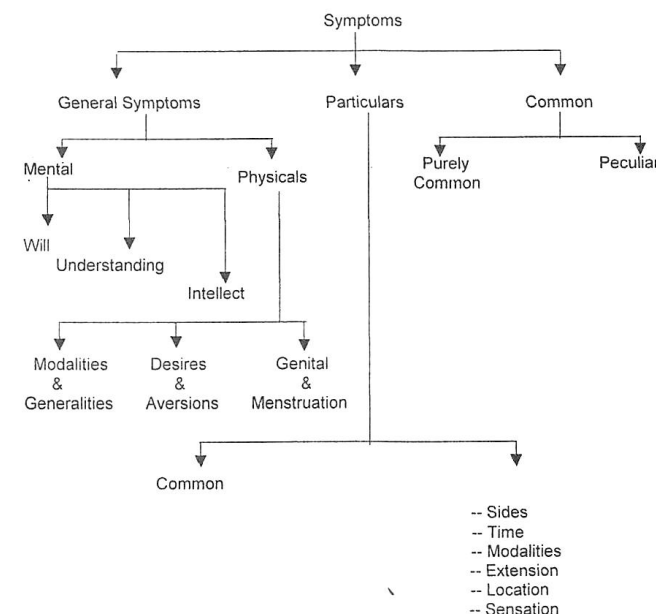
Symptoms

General Symptoms

Particulars

Common

Purely Common

Peculiar

Mental

Physicals

Will

Understanding

Intellect

Modalities & Generalities

Desires & Aversions

Genital & Menstruation

Common

-- Sides
-- Time
-- Modalities
-- Extension
-- Location
-- Sensation